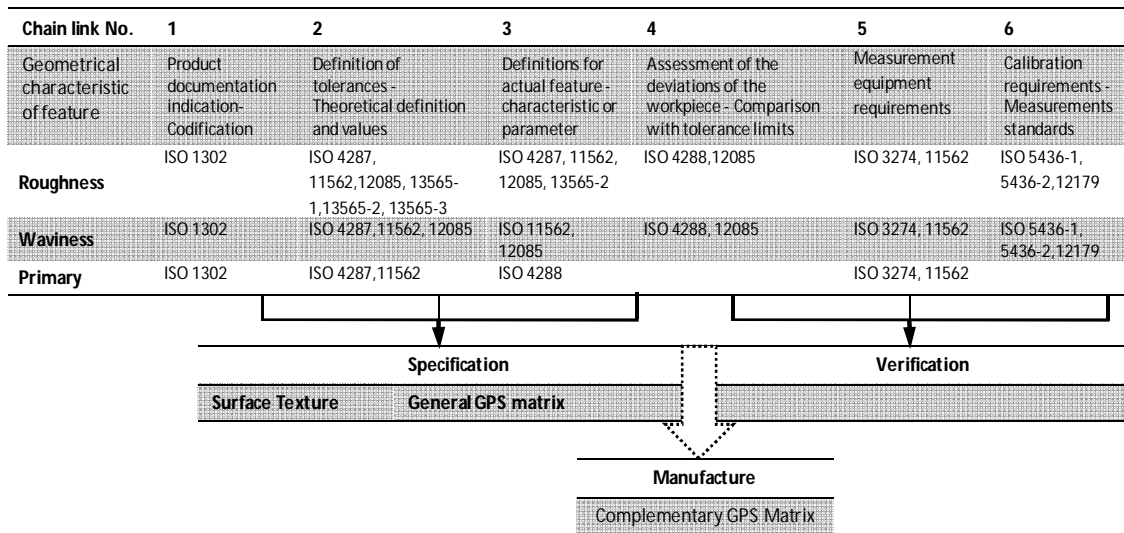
| Chain link No. | 1 | 2 | 3 | 4 | 5 | 6 |
|---|---|---|---|---|---|---|
| Geometrical characteristic of feature | Product documentation indication-Codification | Definition of tolerances - Theoretical definition and values | Definitions for actual feature - characteristic or parameter | Assessment of the deviations of the workpiece - Comparison with tolerance limits | Measurement equipment requirements | Calibration requirements - Measurements standards |
| Roughness | ISO 1302 | ISO 4287, 11562,12085, 13565-1,13565-2, 13565-3 | ISO 4287, 11562, 12085, 13565-2 | ISO 4288,12085 | ISO 3274, 11562 | ISO 5436-1, 5436-2,12179 |
| Waviness | ISO 1302 | ISO 4287,11562, 12085 | ISO 11562, 12085 | ISO 4288, 12085 | ISO 3274, 11562 | ISO 5436-1, 5436-2,12179 |
| Primary | ISO 1302 | ISO 4287,11562 | ISO 4288 | | ISO 3274, 11562 | |

Specification

Verification

Surface Texture General GPS matrix

Manufacture

Complementary GPS Matrix